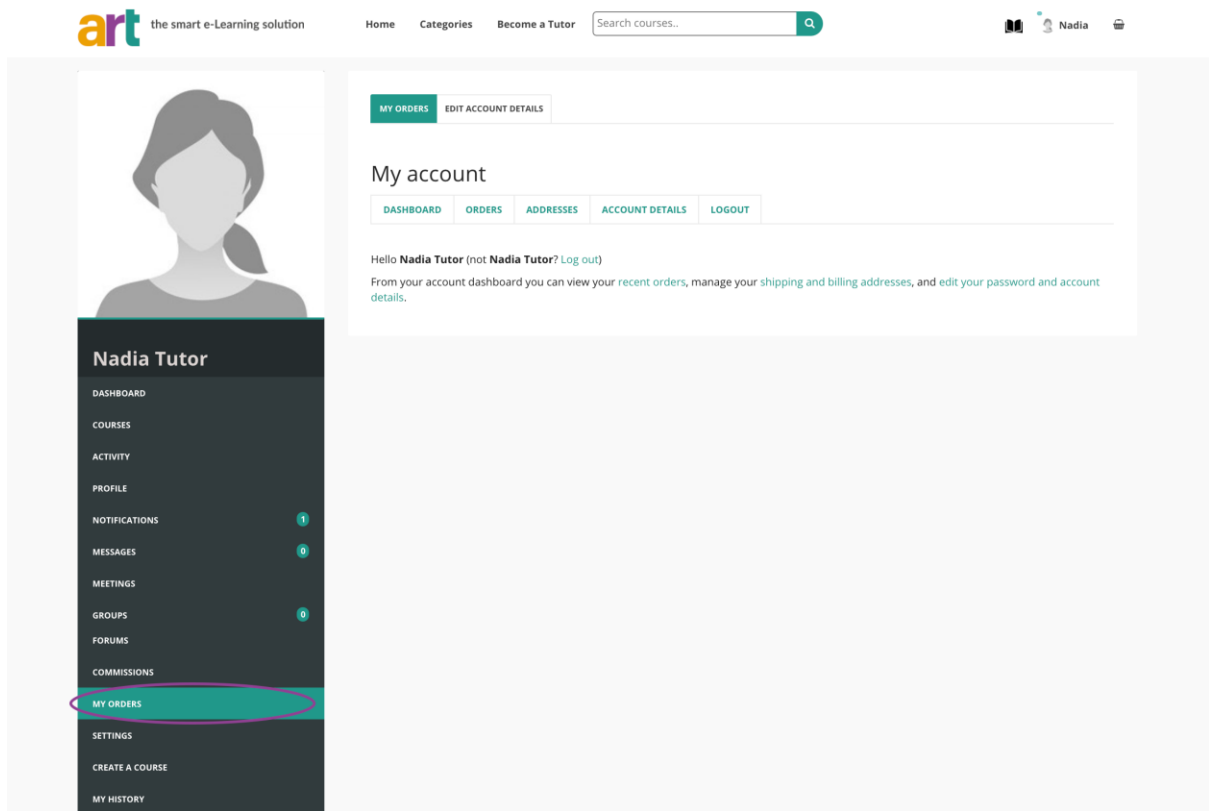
art the smart e-Learning solution

Home Categories Become a Tutor Search courses..

Nadia

Nadia Tutor

DASHBOARD
COURSES
ACTIVITY
PROFILE
NOTIFICATIONS 1
MESSAGES 0
MEETINGS
GROUPS 0
FORUMS
COMMISSIONS
MY ORDERS
SETTINGS
CREATE A COURSE
MY HISTORY

MY ORDERS EDIT ACCOUNT DETAILS

My account

DASHBOARD ORDERS ADDRESSES ACCOUNT DETAILS LOGOUT

Hello **Nadia Tutor** (not **Nadia Tutor**? Log out)

From your account dashboard you can view your recent orders, manage your shipping and billing addresses, and edit your password and account details.